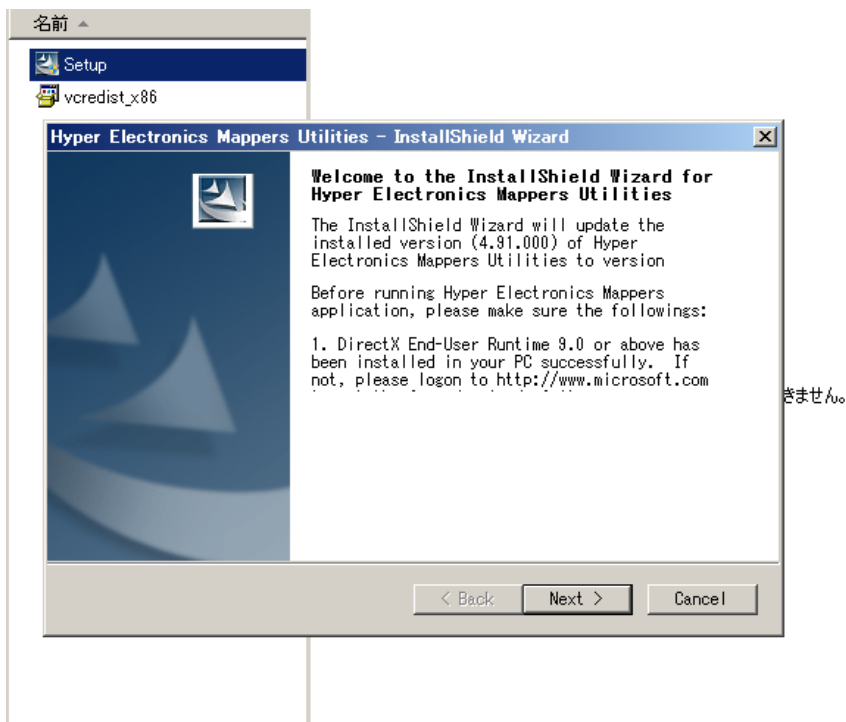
名前 ▲

Setup

vcredist_x86

Hyper Electronics Mappers Utilities - InstallShield Wizard

Welcome to the InstallShield Wizard for Hyper Electronics Mappers Utilities

The InstallShield Wizard will update the installed version (4.91.000) of Hyper Electronics Mappers Utilities to version

Before running Hyper Electronics Mappers application, please make sure the followings:

1. DirectX End-User Runtime 9.0 or above has been installed in your PC successfully. If not, please logon to http://www.microsoft.com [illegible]

きません。

< Back

Next >

Cancel